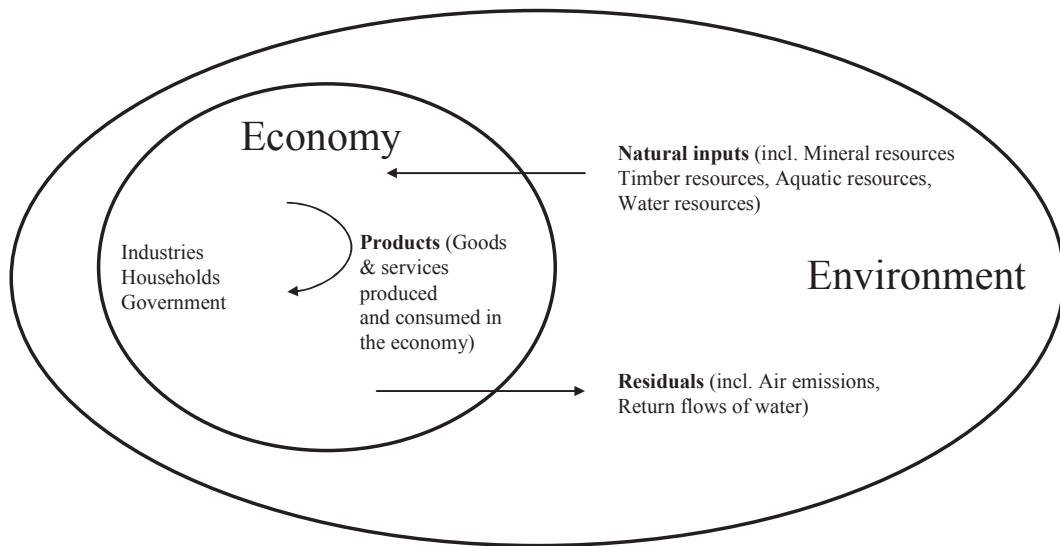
Economy

Natural inputs (incl. Mineral resources Timber resources, Aquatic resources, Water resources)

Industries
Households
Government

Products (Goods & services produced and consumed in the economy)

Environment

Residuals (incl. Air emissions, Return flows of water)